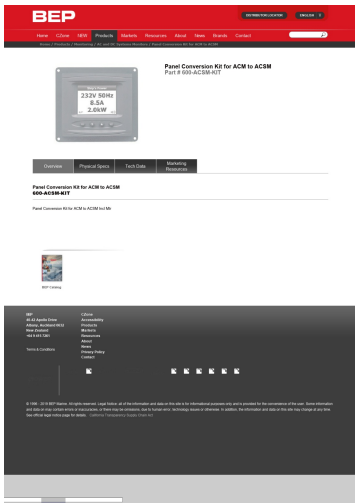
BEP

DISTRIBUTOR LOCATOR ENGLISH

Home CZone VMS Products Markets Resources About News Brands Contact

Home / Products / Monitoring / AC and DC Systems Monitors / Panel Conversion Kit for ACM to ACSM

232V 50Hz
8.5A
2.0kW

Panel Conversion Kit for ACM to ACSM
Part # 600-ACSM-KIT

Overview Physical Specs Tech Data Marketing Resources

Panel Conversion Kit for ACM to ACSM
600-ACSM-KIT

Panel Conversion Kit for ACM to ACSM Incl Mt

BEP Catalog

BEP
42-42 Apollo Drive
Albany, Auckland 0632
New Zealand
+64 9 415 7261

Terms & Conditions

CZone
Accessibility
Products
Markets
Resources
About
News
Privacy Policy
Contact

© 1995 - 2018 BEP Marine. All rights reserved. Legal Notice: all of the information and data on this site is for informational purposes only and is provided for the convenience of the user. Some information and data on may contain errors or inaccuracies, or there may be omissions, due to human error, technology issues or otherwise. In addition, the information and data on this site may change at any time. See official legal notice page for details. California Transparency Supply Chain Act